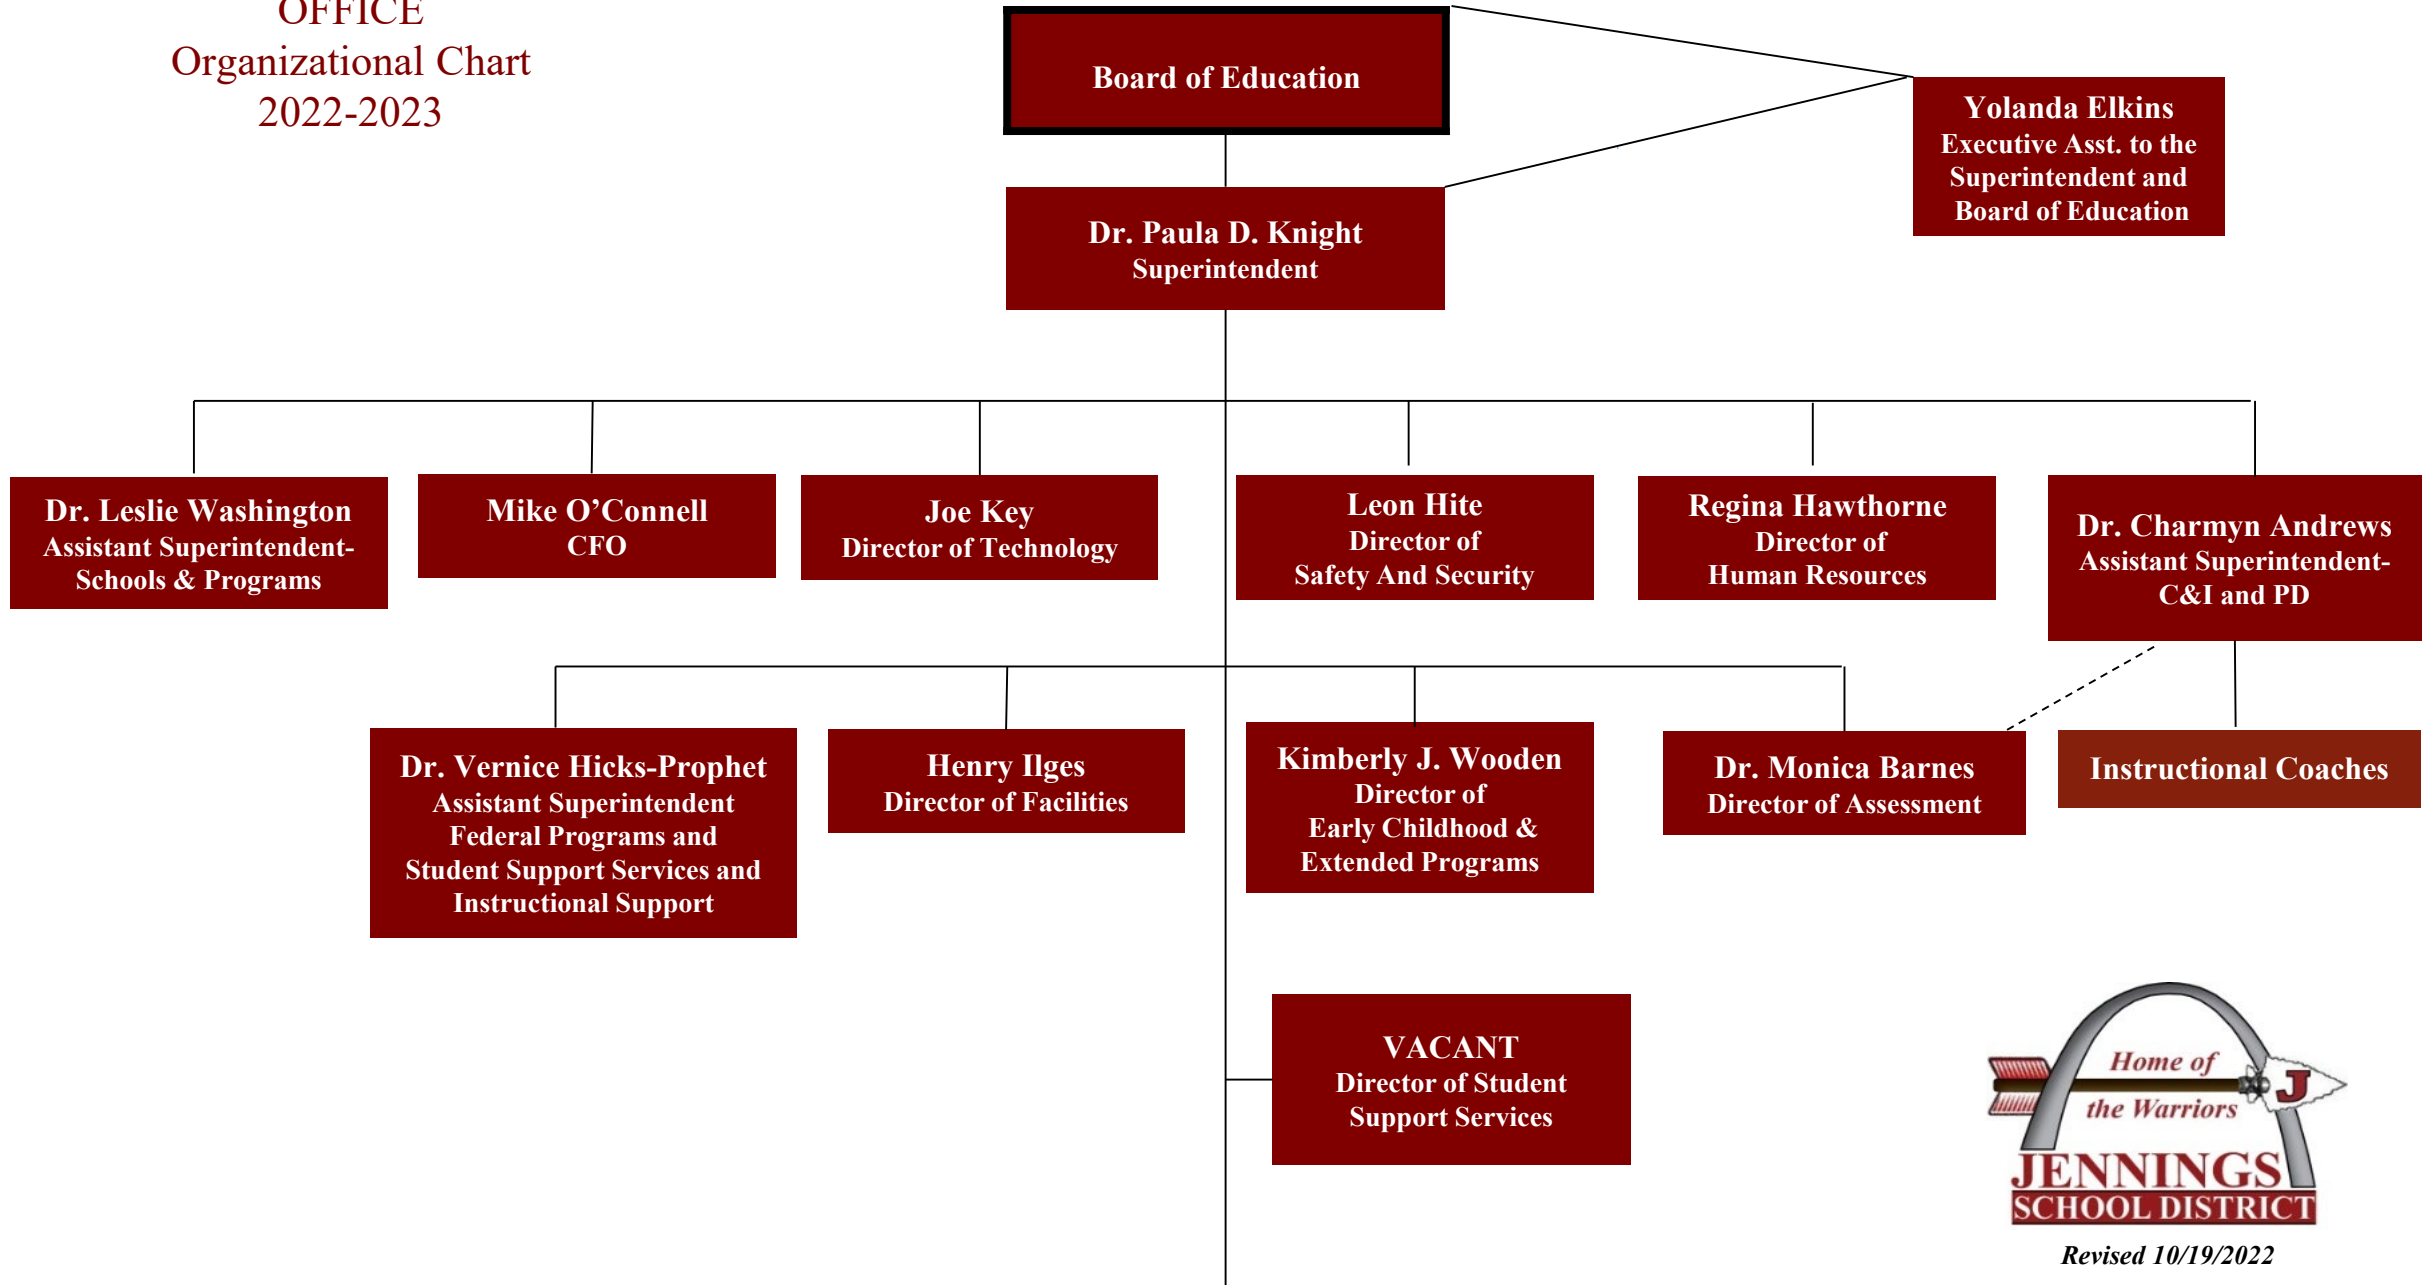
OFFICE
Organizational Chart
2022-2023

Board of Education

Yolanda Elkins
Executive Asst. to the Superintendent and Board of Education

Dr. Paula D. Knight
Superintendent

Dr. Leslie Washington
Assistant Superintendent-Schools & Programs

Mike O'Connell
CFO

Joe Key
Director of Technology

Leon Hite
Director of Safety And Security

Regina Hawthorne
Director of Human Resources

Dr. Charmyn Andrews
Assistant Superintendent-C&I and PD

Dr. Vernice Hicks-Prophet
Assistant Superintendent Federal Programs and Student Support Services and Instructional Support

Henry Ilges
Director of Facilities

Kimberly J. Wooden
Director of Early Childhood & Extended Programs

Dr. Monica Barnes
Director of Assessment

Instructional Coaches

VACANT
Director of Student Support Services

Home of the Warriors
J
JENNINGS
SCHOOL DISTRICT

Revised 10/19/2022